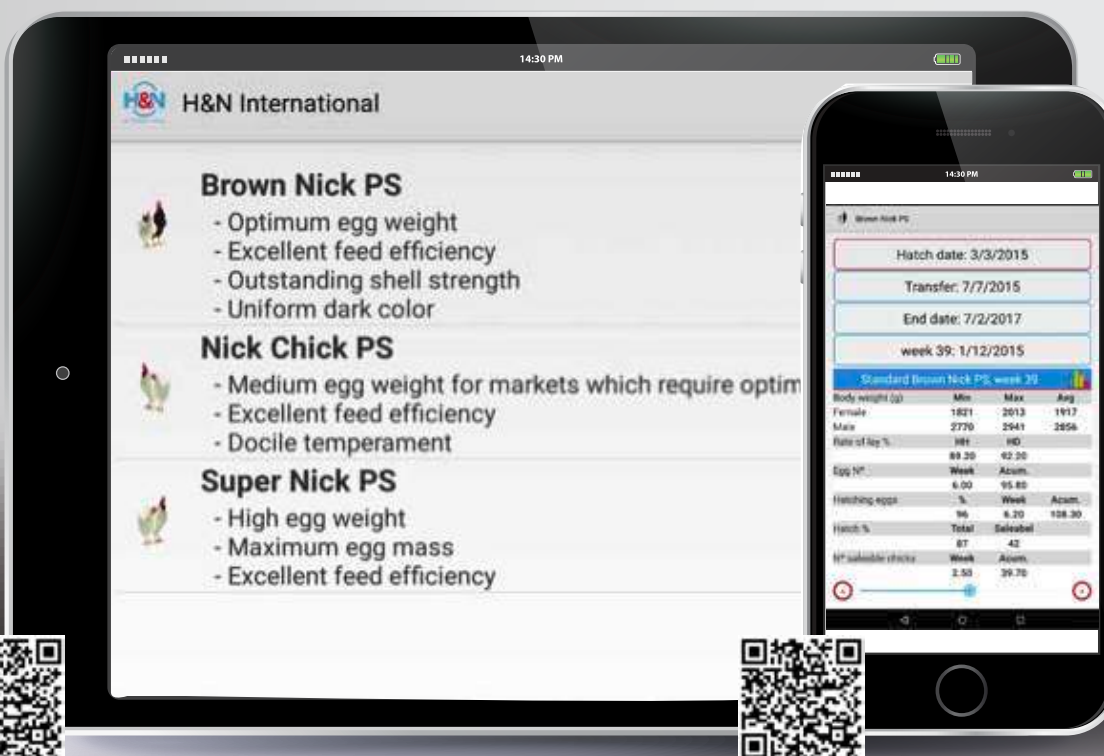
14:30 PM

H&N H&N International

Brown Nick PS
- Optimum egg weight
- Excellent feed efficiency
- Outstanding shell strength
- Uniform dark color

Nick Chick PS
- Medium egg weight for markets which require optim
- Excellent feed efficiency
- Docile temperament

Super Nick PS
- High egg weight
- Maximum egg mass
- Excellent feed efficiency

14:30 PM

Brown Nick PS

Hatch date: 3/3/2015

Transfer: 7/7/2015

End date: 7/2/2017

week 39: 1/12/2015

Standard Brown Nick PS, week 39

| Body weight (g) | Min | Max | Avg |
|---|---|---|---|
| Female | 1821 | 2013 | 1917 |
| Male | 2770 | 2941 | 2856 |
| Rate of lay % | HH | HD | |
| | 89.20 | 92.20 | |
| Egg Nº | Week | Acum. | |
| | 6.00 | 95.80 | |
| Hatching eggs | % | Week | Acum. |
| | 96 | 6.20 | 108.30 |
| Hatch % | Total | Saleabel | |
| | 87 | 42 | |
| Nº saleable chicks | Week | Acum. | |
| | 2.50 | 39.70 | |